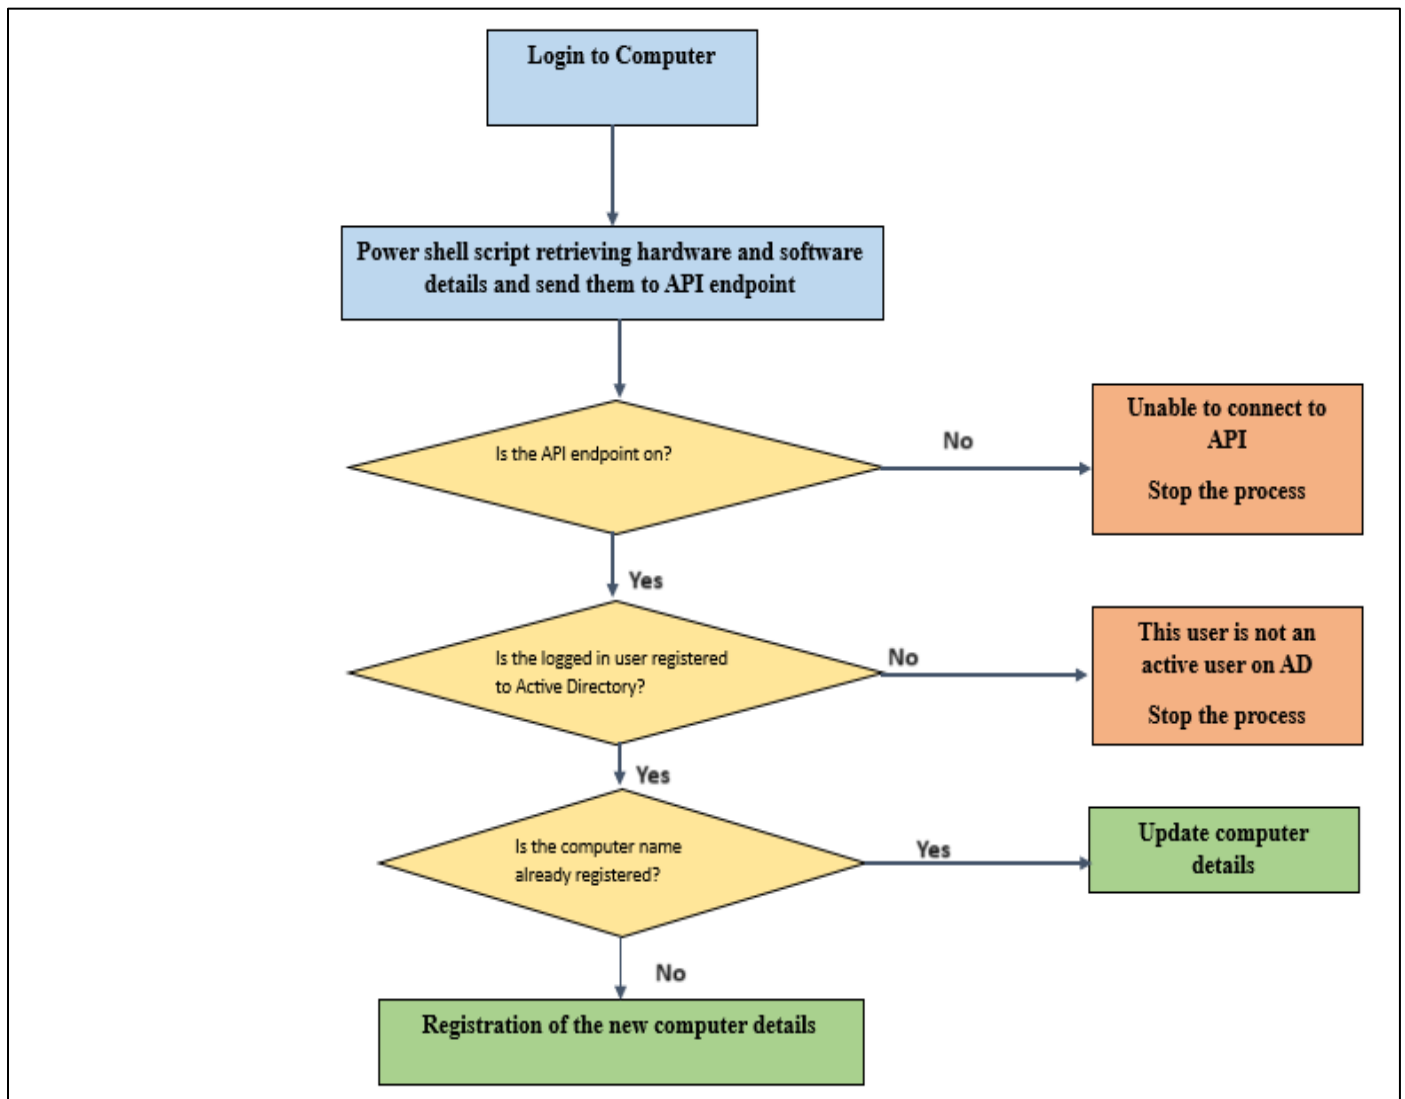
Login to Computer

Power shell script retrieving hardware and software details and send them to API endpoint

Is the API endpoint on?

No

Unable to connect to API

Stop the process

Yes

Is the logged in user registered to Active Directory?

No

This user is not an active user on AD

Stop the process

Yes

Is the computer name already registered?

Yes

Update computer details

No

Registration of the new computer details